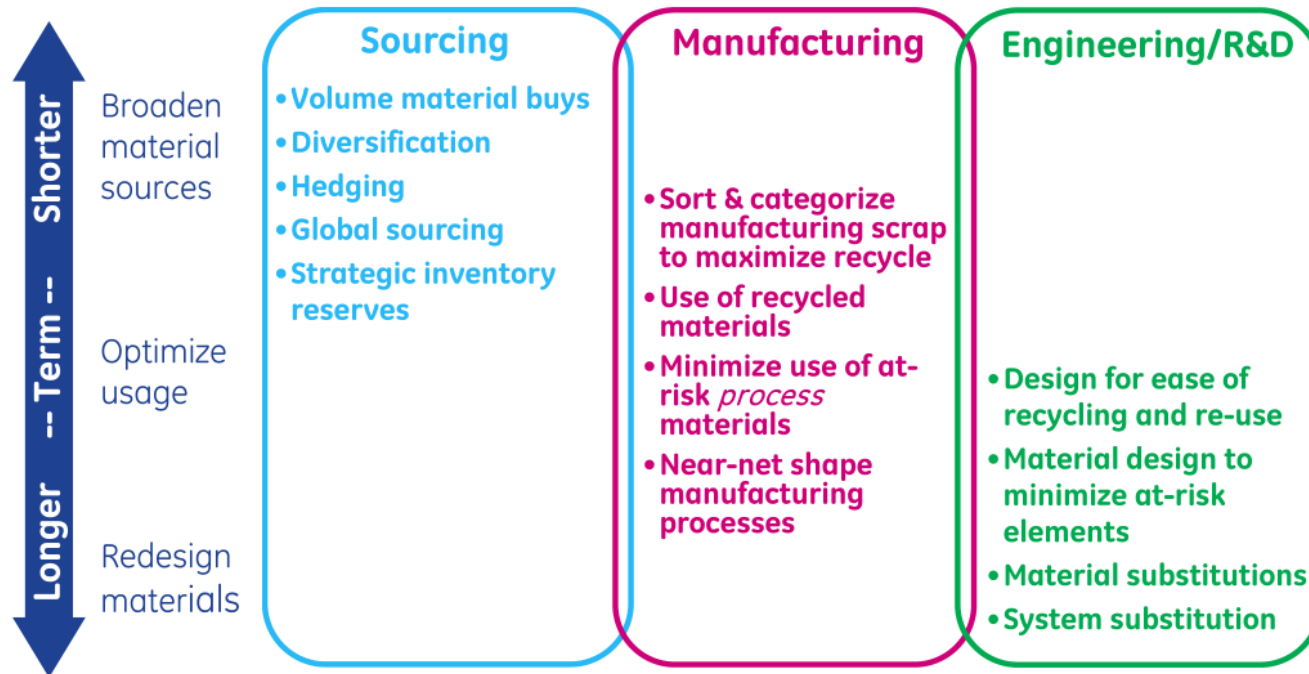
Shorter -- Term -- Longer

Broaden material sources

Optimize usage

Redesign materials

Sourcing

• Volume material buys
• Diversification
• Hedging
• Global sourcing
• Strategic inventory reserves

Manufacturing

• Sort & categorize manufacturing scrap to maximize recycle
• Use of recycled materials
• Minimize use of at-risk *process* materials
• Near-net shape manufacturing processes

Engineering/R&D

• Design for ease of recycling and re-use
• Material design to minimize at-risk elements
• Material substitutions
• System substitution